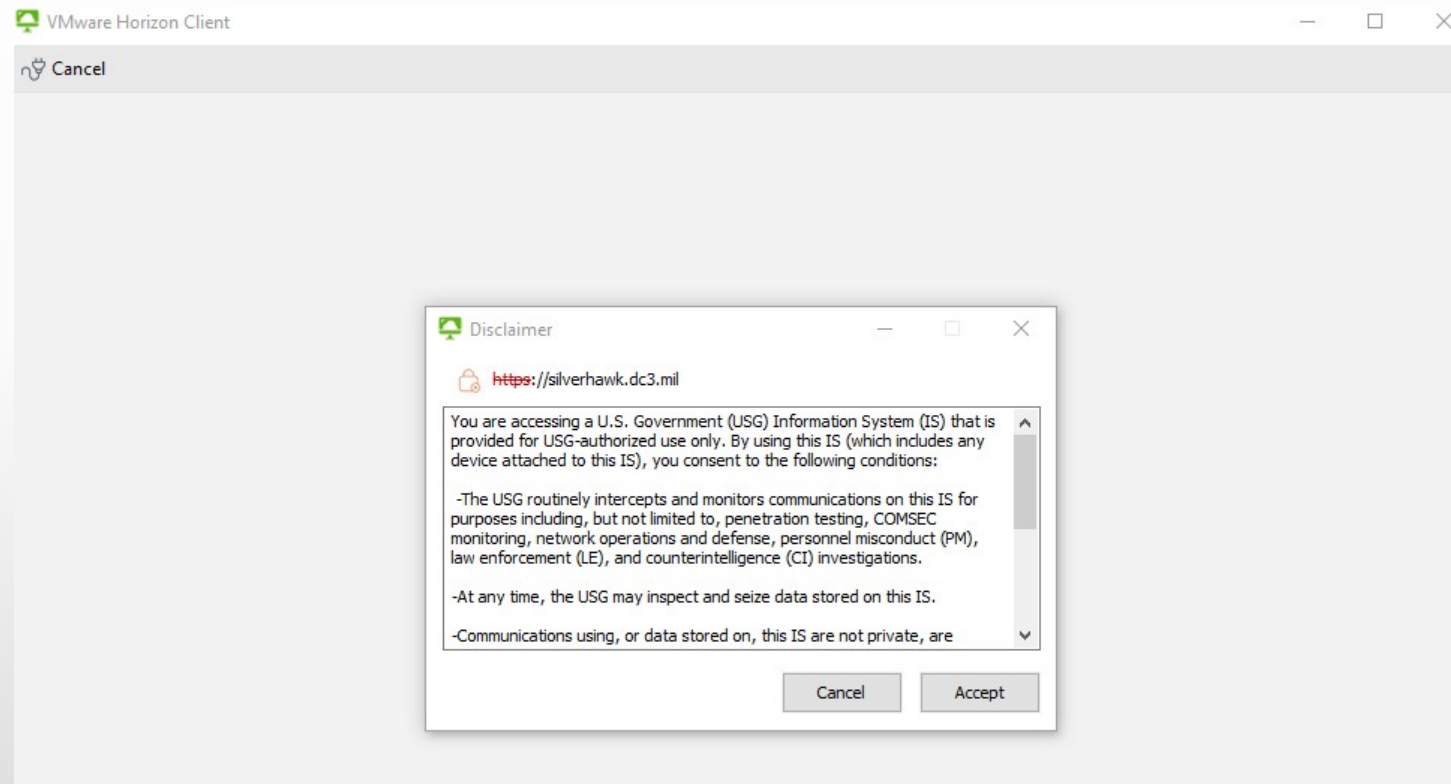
VMware Horizon Client

Cancel

Disclaimer

https://silverhawk.dc3.mil

You are accessing a U.S. Government (USG) Information System (IS) that is provided for USG-authorized use only. By using this IS (which includes any device attached to this IS), you consent to the following conditions:

-The USG routinely intercepts and monitors communications on this IS for purposes including, but not limited to, penetration testing, COMSEC monitoring, network operations and defense, personnel misconduct (PM), law enforcement (LE), and counterintelligence (CI) investigations.

-At any time, the USG may inspect and seize data stored on this IS.

-Communications using, or data stored on, this IS are not private, are

Cancel Accept